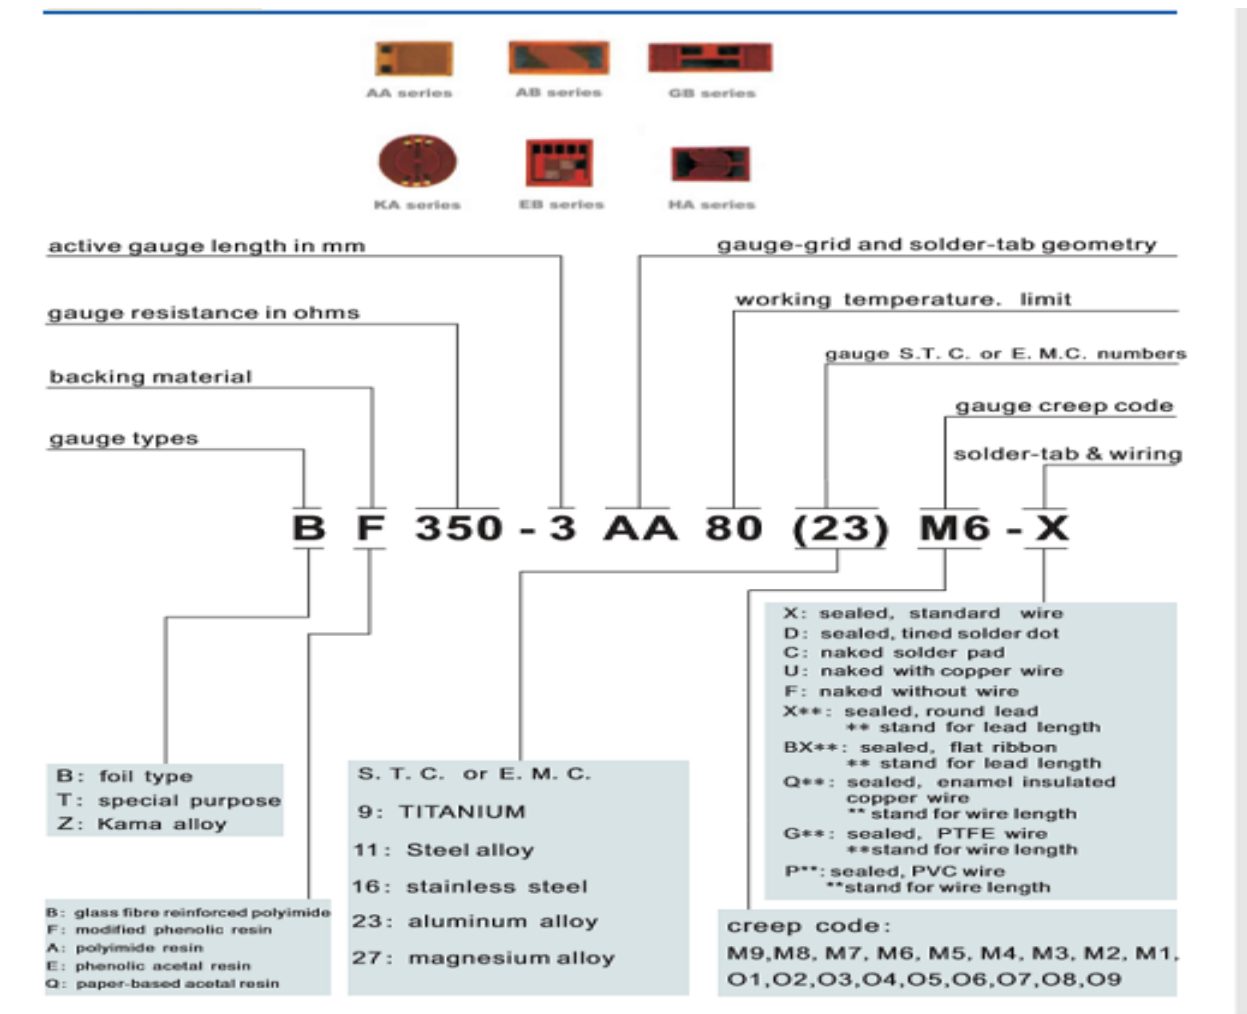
AA series AB series GB series

KA series EB series HA series

active gauge length in mm

gauge-grid and solder-tab geometry

gauge resistance in ohms

working temperature. limit

gauge S.T.C. or E.M.C. numbers

backing material

gauge creep code

gauge types

solder-tab & wiring

B F 350 - 3 AA 80 (23) M6 - X

X: sealed, standard wire
D: sealed, tined solder dot
C: naked solder pad
U: naked with copper wire
F: naked without wire
X**: sealed, round lead
** stand for lead length
BX**: sealed, flat ribbon
** stand for lead length
Q**: sealed, enamel insulated copper wire
** stand for wire length
G**: sealed, PTFE wire
**stand for wire length
P**: sealed, PVC wire
**stand for wire length

B: foil type
T: special purpose
Z: Kama alloy

S. T. C. or E. M. C.
9: TITANIUM
11: Steel alloy
16: stainless steel
23: aluminum alloy
27: magnesium alloy

B: glass fibre reinforced polyimide
F: modified phenolic resin
A: polyimide resin
E: phenolic acetal resin
Q: paper-based acetal resin

creep code:
M9, M8, M7, M6, M5, M4, M3, M2, M1,
O1,O2,O3,O4,O5,O6,O7,O8,O9